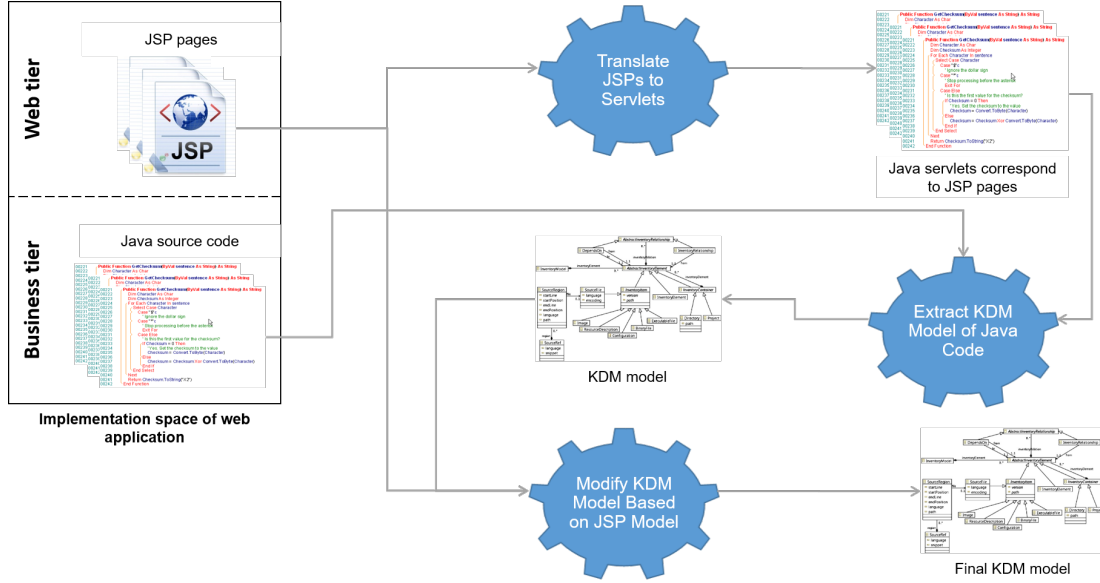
Web tier

JSP pages

JSP

Business tier

Java source code

Public Function GetChecksum(ByVal sentence As String) As String
Dim Character As Char
Dim Checksum As Integer
For Each Character In sentence
Select Case Character
Case "$"c
'Ignore the dollar sign
Case "*"c
'Stop processing before the asterisk
Exit For
Case Else
'Is this the first value for the checksum?
If Checksum = 0 Then
'Yes. Set the checksum to the value
Checksum = Convert.ToByte(Character)
Else
Checksum = Checksum Xor Convert.ToByte(Character)
End If
End Select
Next
Return Checksum.ToString("X2")
End Function

Implementation space of web application

Translate JSPs to Servlets

Java servlets correspond to JSP pages

Extract KDM Model of Java Code

KDM model

Modify KDM Model Based on JSP Model

Final KDM model